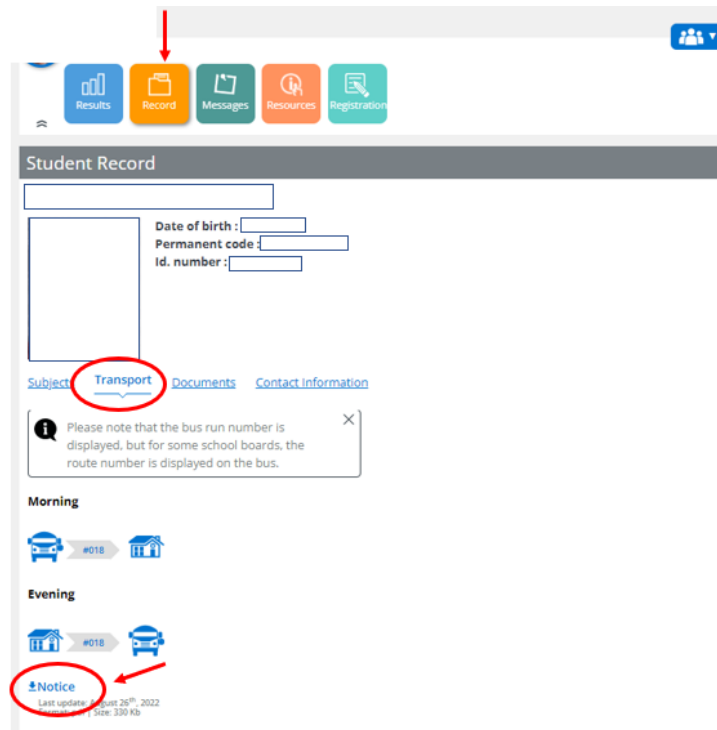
Results Record Messages Resources Registration

Student Record

Date of birth :
Permanent code :
Id. number :

Subjects Transport Documents Contact Information

Please note that the bus run number is displayed, but for some school boards, the route number is displayed on the bus.

Morning

#018

Evening

#018

Notice
Last update: August 26$^{th}$, 2022
Format: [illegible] | Size: 330 Kb